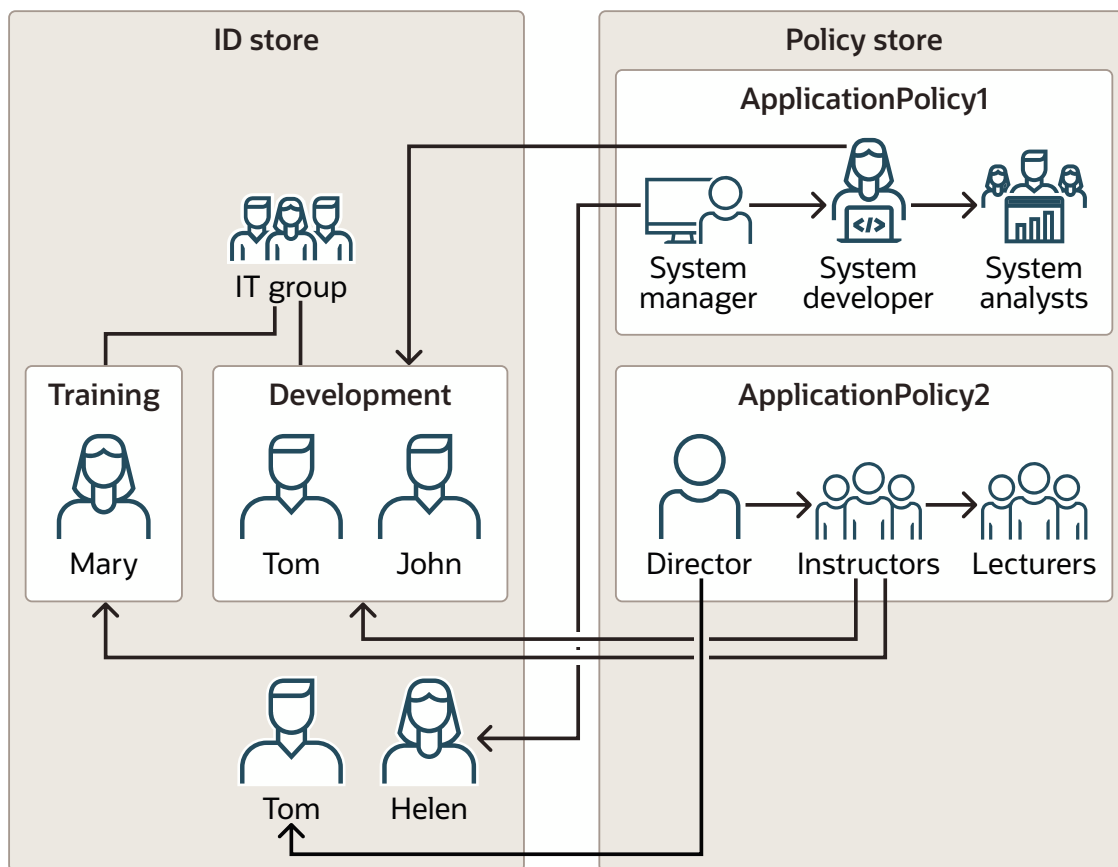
ID store

IT group

Training

Mary

Development

Tom

John

Tom

Helen

Policy store

ApplicationPolicy1

System manager

System developer

System analysts

ApplicationPolicy2

Director

Instructors

Lecturers